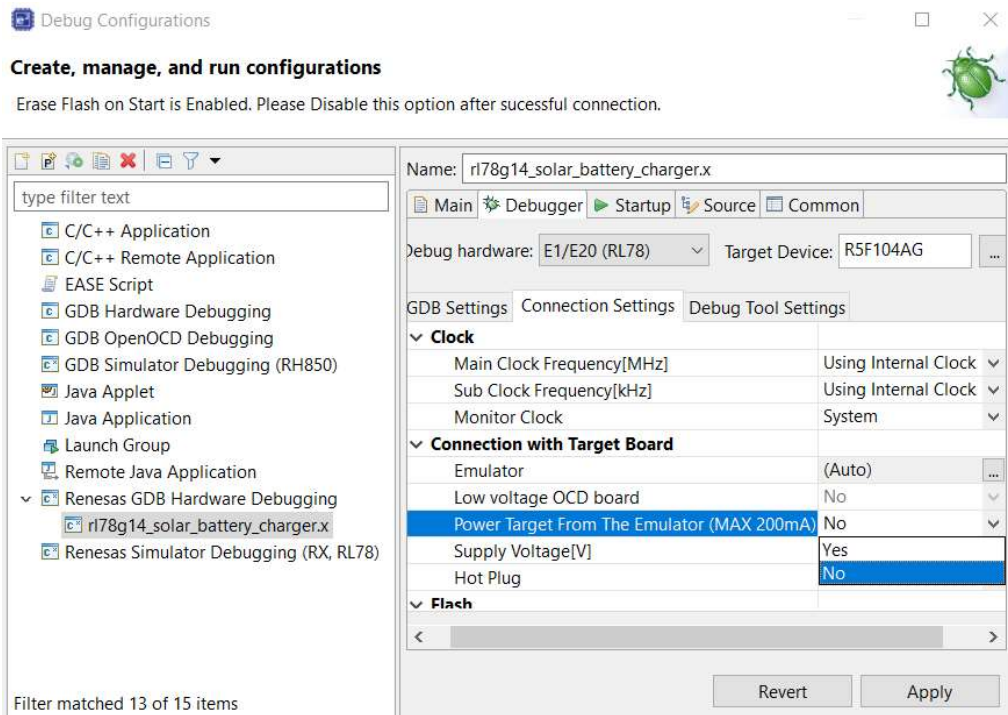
Debug Configurations

Create, manage, and run configurations

Erase Flash on Start is Enabled. Please Disable this option after sucessful connection.

type filter text

C/C++ Application
C/C++ Remote Application
EASE Script
GDB Hardware Debugging
GDB OpenOCD Debugging
GDB Simulator Debugging (RH850)
Java Applet
Java Application
Launch Group
Remote Java Application
Renesas GDB Hardware Debugging
rl78g14_solar_battery_charger.x
Renesas Simulator Debugging (RX, RL78)

Filter matched 13 of 15 items

Name: rl78g14_solar_battery_charger.x

Main | Debugger | Startup | Source | Common

Debug hardware: E1/E20 (RL78) Target Device: R5F104AG ...

GDB Settings | Connection Settings | Debug Tool Settings

| | |
|---|---|
| Clock | |
| Main Clock Frequency[MHz] | Using Internal Clock |
| Sub Clock Frequency[kHz] | Using Internal Clock |
| Monitor Clock | System |
| Connection with Target Board | |
| Emulator | (Auto) |
| Low voltage OCD board | No |
| Power Target From The Emulator (MAX 200mA) | No |
| Supply Voltage[V] | Yes |
| Hot Plug | No |
| Flash | |

Revert Apply